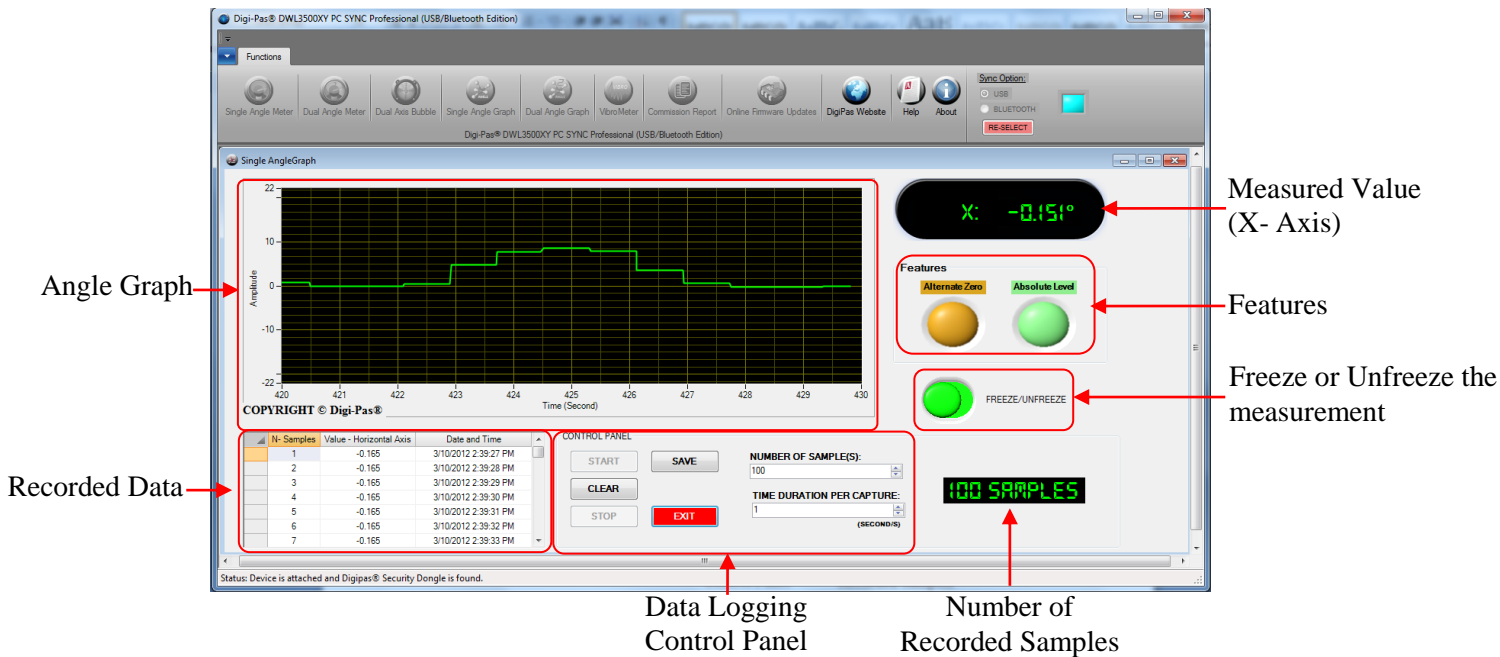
Digi-Pas® DWL3500XY PC SYNC Professional (USB/Bluetooth Edition)

Functions

Single Angle Meter | Dual Angle Meter | Dual Axis Bubble | Single Angle Graph | Dual Angle Graph | VibroMeter | Commission Report | Online Firmware Updates | DigiPas Website | Help | About

Sync Option:
USB
BLUETOOTH
RE-SELECT

Digi-Pas® DWL3500XY PC SYNC Professional (USB/Bluetooth Edition)

Single AngleGraph

22
10
0
-10
-22
Amplitude
420 421 422 423 424 425 426 427 428 429 430
Time (Second)
COPYRIGHT © Digi-Pas®

X: -0.151°

Measured Value (X- Axis)

Angle Graph

Features
Alternate Zero
Absolute Level

Features

FREEZE/UNFREEZE

Freeze or Unfreeze the measurement

| N- Samples | Value - Horizontal Axis | Date and Time |
|---|---|---|
| 1 | -0.165 | 3/10/2012 2:39:27 PM |
| 2 | -0.165 | 3/10/2012 2:39:28 PM |
| 3 | -0.165 | 3/10/2012 2:39:29 PM |
| 4 | -0.165 | 3/10/2012 2:39:30 PM |
| 5 | -0.165 | 3/10/2012 2:39:31 PM |
| 6 | -0.165 | 3/10/2012 2:39:32 PM |
| 7 | -0.165 | 3/10/2012 2:39:33 PM |

Recorded Data

CONTROL PANEL
START
SAVE
CLEAR
STOP
EXIT
NUMBER OF SAMPLE(S):
100
TIME DURATION PER CAPTURE:
1
(SECOND/S)

100 SAMPLES

Status: Device is attached and Digipas® Security Dongle is found.

Data Logging Control Panel

Number of Recorded Samples